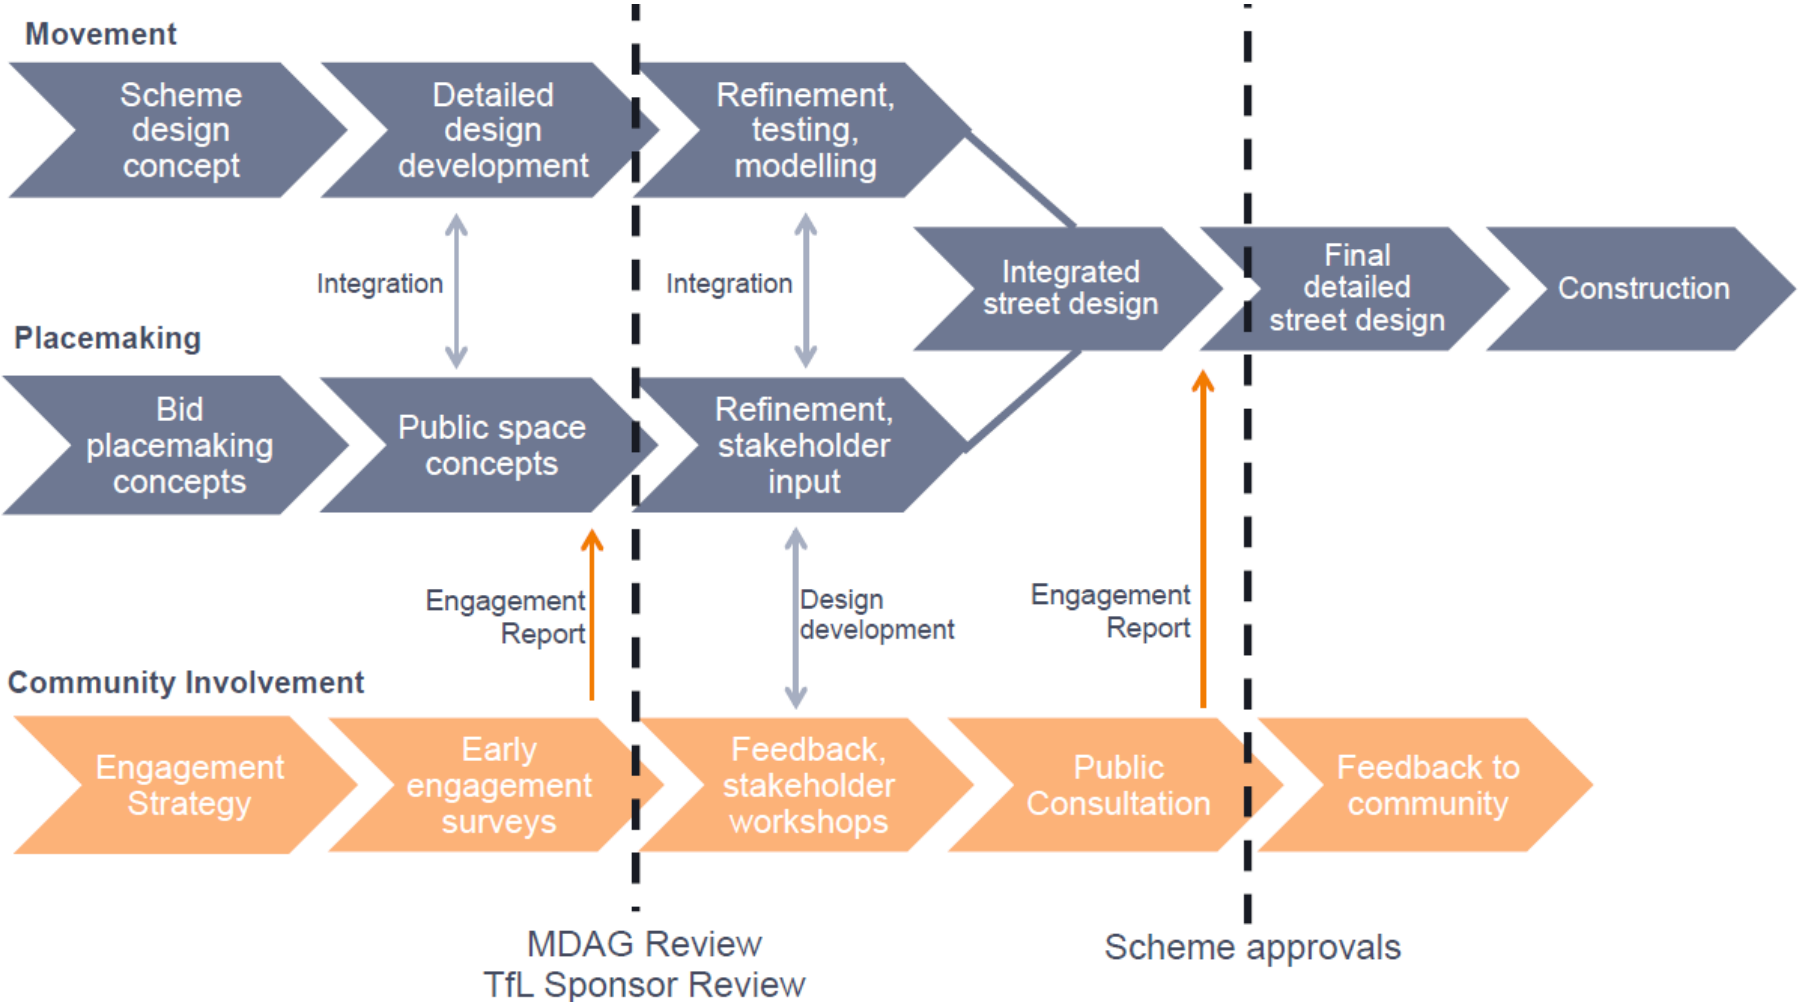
Movement

Scheme design concept

Detailed design development

Refinement, testing, modelling

Integration

Integration

Integrated street design

Final detailed street design

Construction

Placemaking

Bid placemaking concepts

Public space concepts

Refinement, stakeholder input

Engagement Report

Design development

Engagement Report

Community Involvement

Engagement Strategy

Early engagement surveys

Feedback, stakeholder workshops

Public Consultation

Feedback to community

MDAG Review
TfL Sponsor Review

Scheme approvals